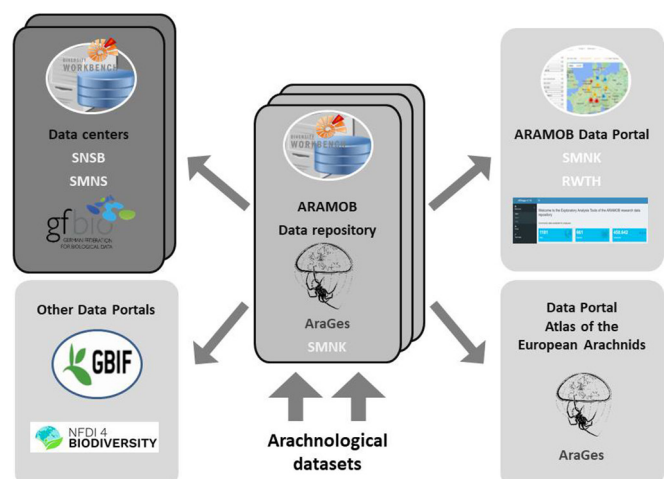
DIVERSITY WORKBENCH

Data centers
SNSB
SMNS

gfbio
GERMAN FEDERATION FOR BIOLOGICAL DATA

DIVERSITY WORKBENCH

ARAMOB
Data repository

AraGes
SMNK

ARAMOB Data Portal
SMNK
RWTH

Welcome to the Exploratory Analysis Tools of the ARAMOB research data repository

Other Data Portals

GBIF

NFDI 4 BIODIVERSITY

Data Portal
Atlas of the
European Arachnids

AraGes

Arachnological
datasets